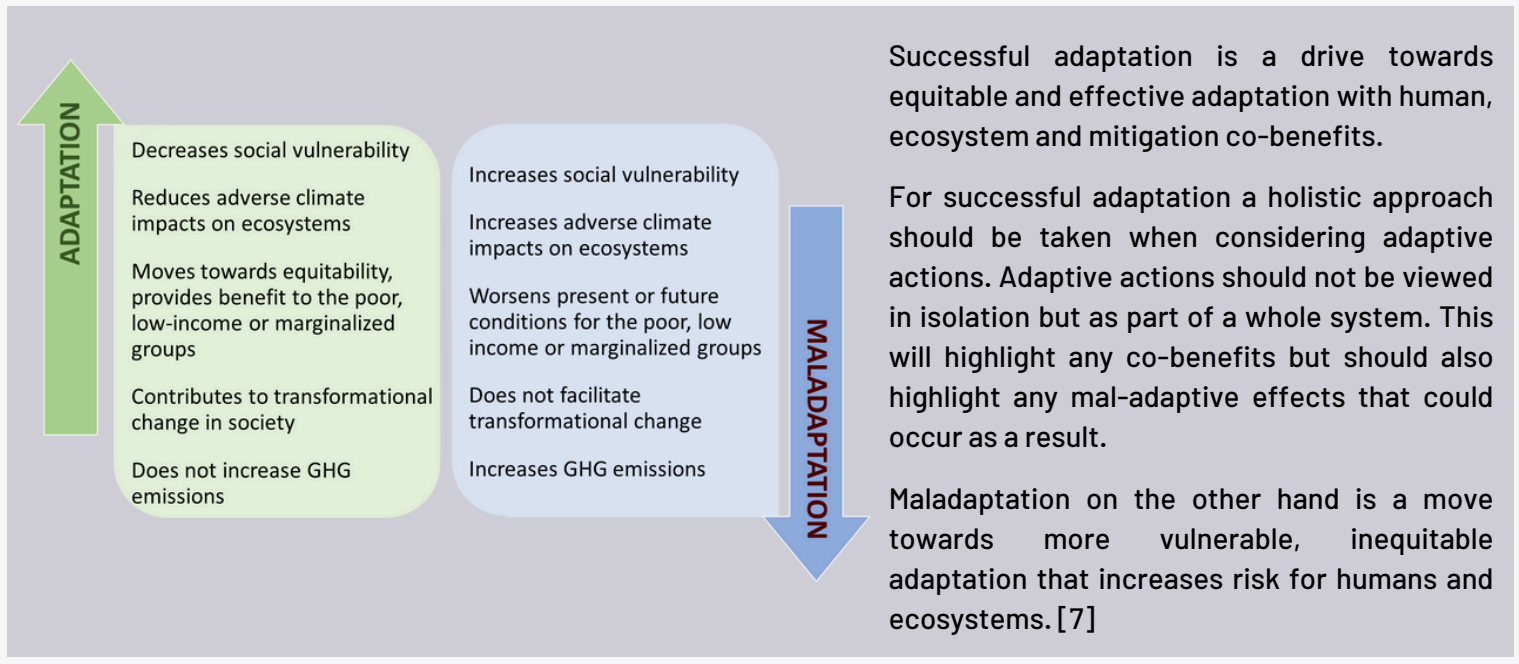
ADAPTATION

Decreases social vulnerability

Reduces adverse climate impacts on ecosystems

Moves towards equitability, provides benefit to the poor, low-income or marginalized groups

Contributes to transformational change in society

Does not increase GHG emissions

Increases social vulnerability

Increases adverse climate impacts on ecosystems

Worsens present or future conditions for the poor, low income or marginalized groups

Does not facilitate transformational change

Increases GHG emissions

MALADAPTATION

Successful adaptation is a drive towards equitable and effective adaptation with human, ecosystem and mitigation co-benefits.

For successful adaptation a holistic approach should be taken when considering adaptive actions. Adaptive actions should not be viewed in isolation but as part of a whole system. This will highlight any co-benefits but should also highlight any mal-adaptive effects that could occur as a result.

Maladaptation on the other hand is a move towards more vulnerable, inequitable adaptation that increases risk for humans and ecosystems. [7]